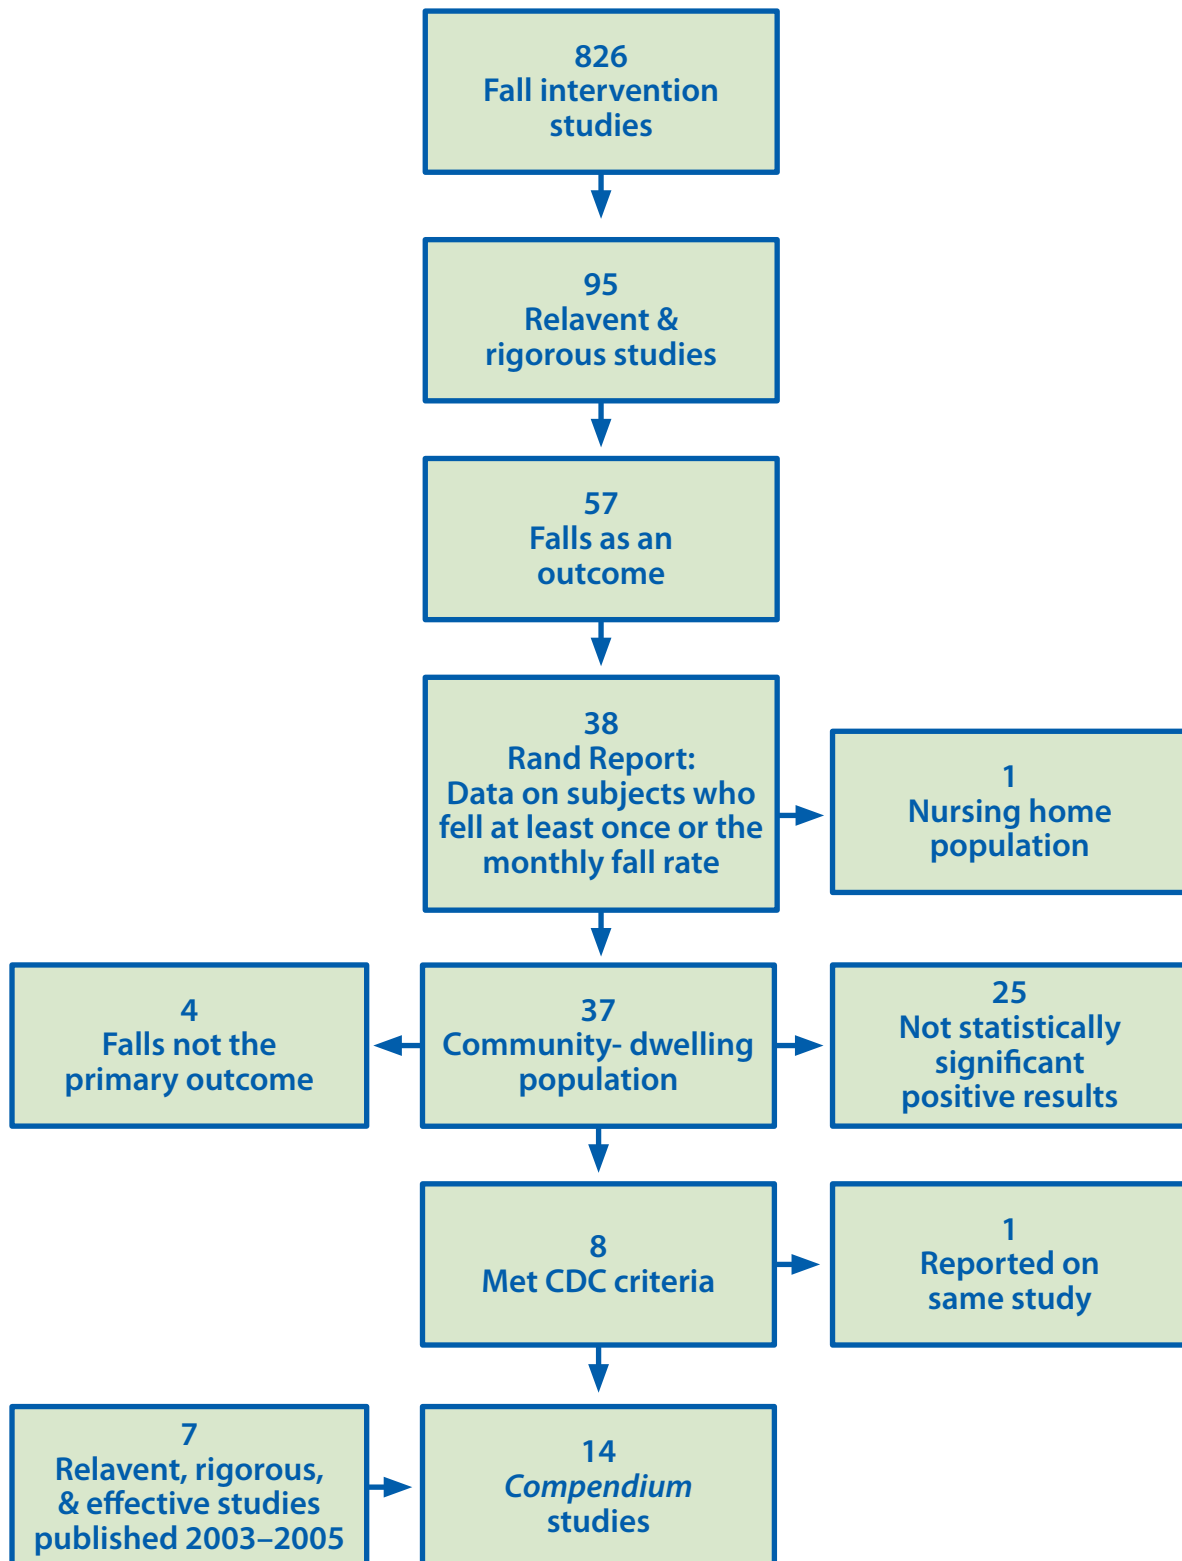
826
Fall intervention studies

95
Relavent & rigorous studies

57
Falls as an outcome

38
Rand Report:
Data on subjects who fell at least once or the monthly fall rate

1
Nursing home population

4
Falls not the primary outcome

37
Community- dwelling population

25
Not statistically significant positive results

8
Met CDC criteria

1
Reported on same study

7
Relavent, rigorous, & effective studies published 2003–2005

14
*Compendium* studies